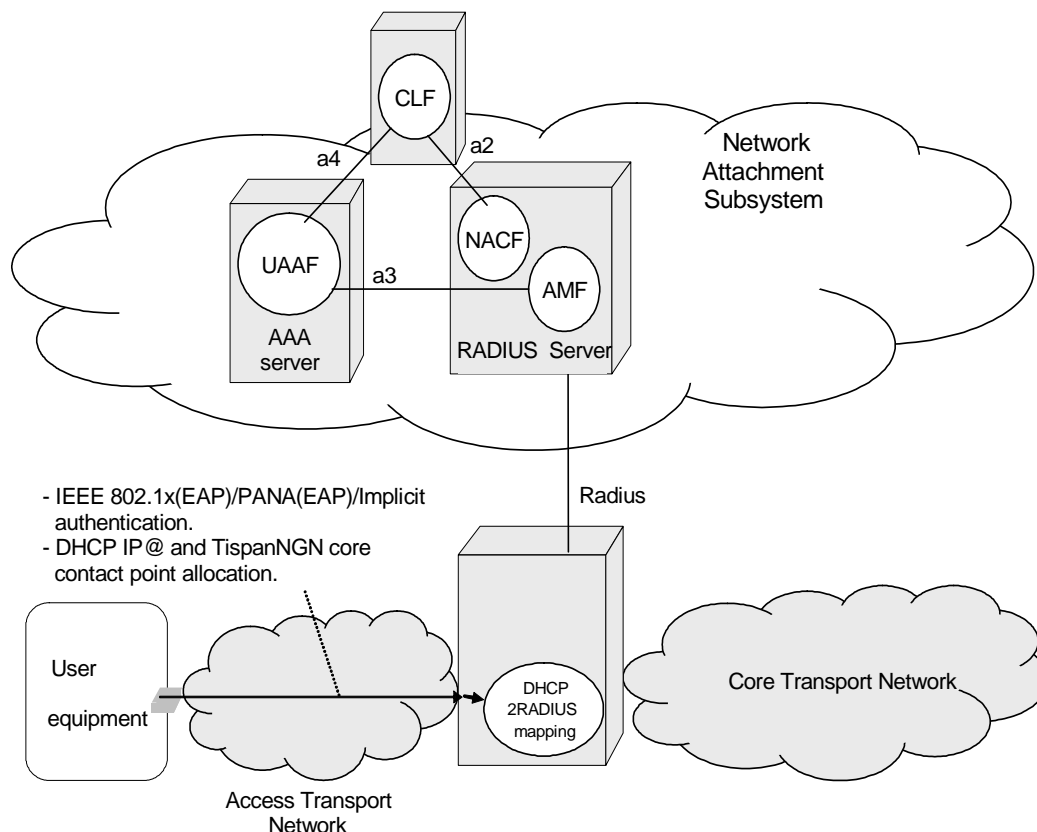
CLF

a4

a2

Network Attachment Subsystem

NACF

UAAF

a3

AMF

AAA server

RADIUS Server

- IEEE 802.1x(EAP)/PANA(EAP)/Implicit authentication.
- DHCP IP@ and TispanNGN core contact point allocation.

Radius

User equipment

DHCP 2RADIUS mapping

Core Transport Network

Access Transport Network